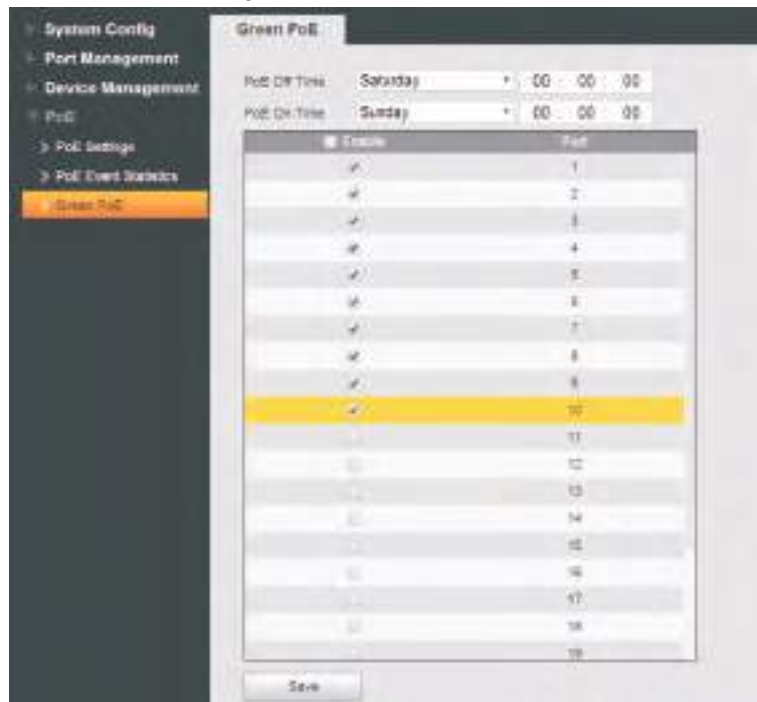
System Config
Port Management
Device Management
PoE
> PoE Settings
> PoE Event Statistics
> Green PoE

Green PoE

PoE Off Time Saturday 00 : 00 : 00
PoE On Time Sunday 00 : 00 : 00

| Enable | Port |
|---|---|
| ✓ | 1 |
| ✓ | 2 |
| ✓ | 3 |
| ✓ | 4 |
| ✓ | 5 |
| ✓ | 6 |
| ✓ | 7 |
| ✓ | 8 |
| ✓ | 9 |
| ✓ | 10 |
|  | 11 |
|  | 12 |
|  | 13 |
|  | 14 |
|  | 15 |
|  | 16 |
|  | 17 |
|  | 18 |
|  | 19 |

Save